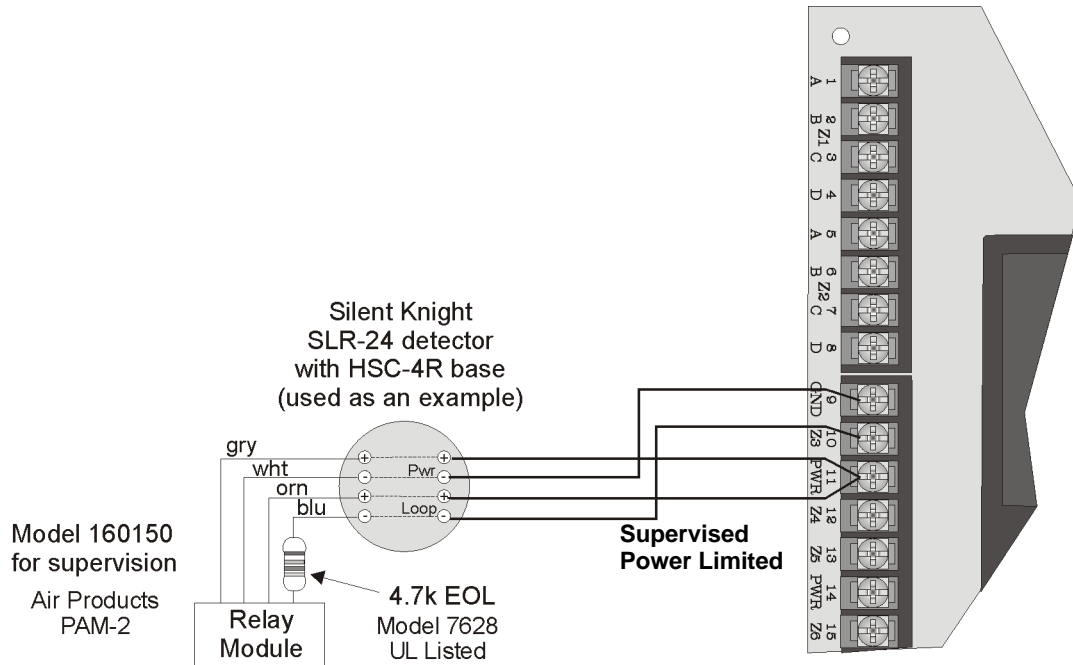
1
A
2
B Z1
3
C
4
D
5
A
6
B Z2
7
C
8
D
9
GND
10
Z3
11
PWR
12
Z4
13
Z5
14
PWR
15
Z6

Silent Knight SLR-24 detector with HSC-4R base (used as an example)

gry
wht
orn
blu
Pwr
Loop
$+$
$-$
$+$
$-$
$+$
$-$
$+$
$-$

Model 160150 for supervision

Air Products PAM-2

Relay Module

4.7k EOL
Model 7628
UL Listed

Supervised
Power Limited